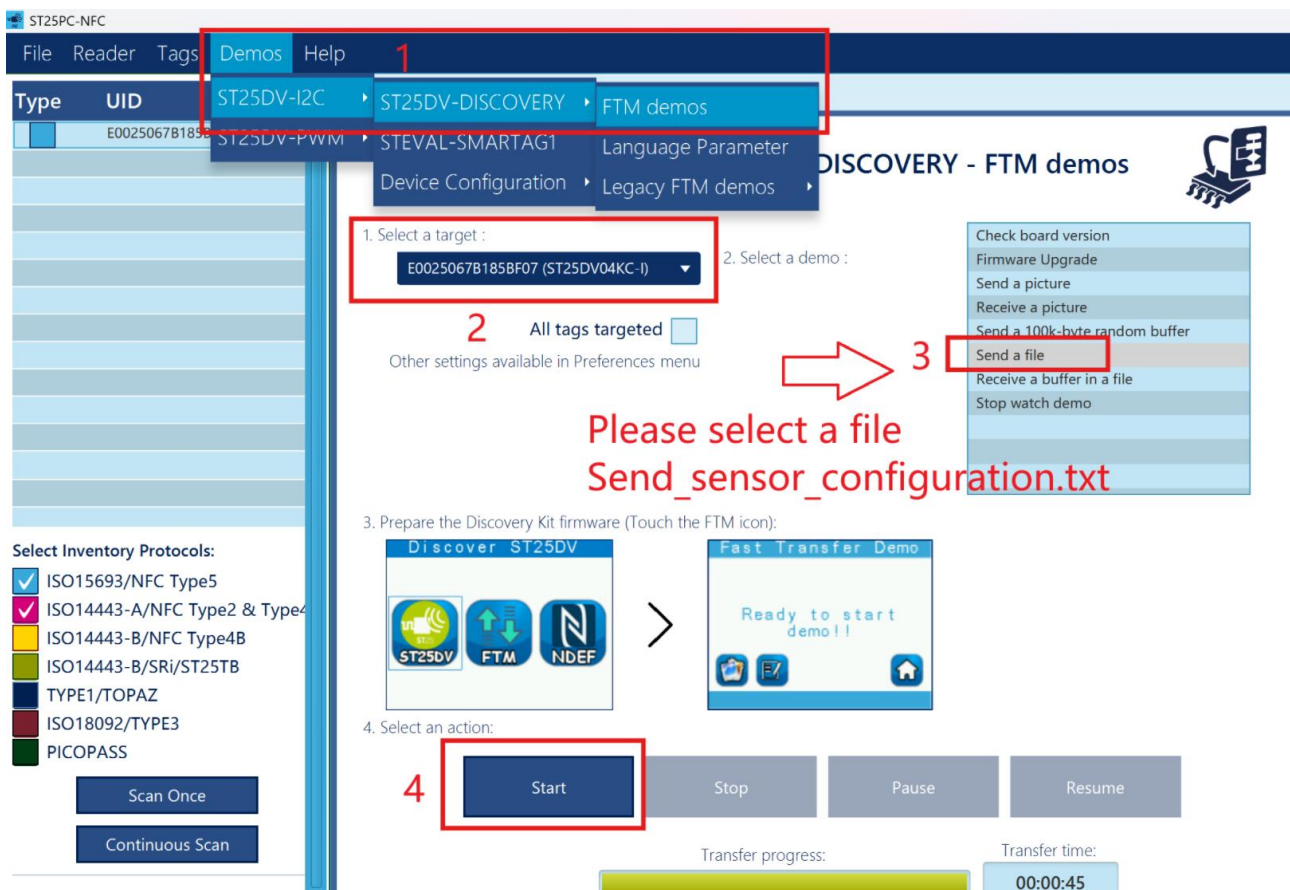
ST25PC-NFC

File Reader Tags Demos Help

1

Type UID

E0025067B185B

ST25DV-I2C ST25DV-DISCOVERY FTM demos

ST25DV-PWM STEVAL-SMARTAG1 Language Parameter

Device Configuration Legacy FTM demos

DISCOVERY - FTM demos

1. Select a target :

E0025067B185BF07 (ST25DV04KC-I)

2. Select a demo :

2

All tags targeted

Other settings available in Preferences menu

Check board version
Firmware Upgrade
Send a picture
Receive a picture
Send a 100k-byte random buffer
Send a file
Receive a buffer in a file
Stop watch demo

3

Please select a file
Send_sensor_configuration.txt

3. Prepare the Discovery Kit firmware (Touch the FTM icon):

Discover ST25DV

ST25DV FTM NDEF

Fast Transfer Demo

Ready to start demo!!

4. Select an action:

4

Start Stop Pause Resume

Transfer progress:

Transfer time:

00:00:45

Select Inventory Protocols:

ISO15693/NFC Type5
ISO14443-A/NFC Type2 & Type4
ISO14443-B/NFC Type4B
ISO14443-B/SRi/ST25TB
TYPE1/TOPAZ
ISO18092/TYPE3
PICOPASS

Scan Once

Continuous Scan